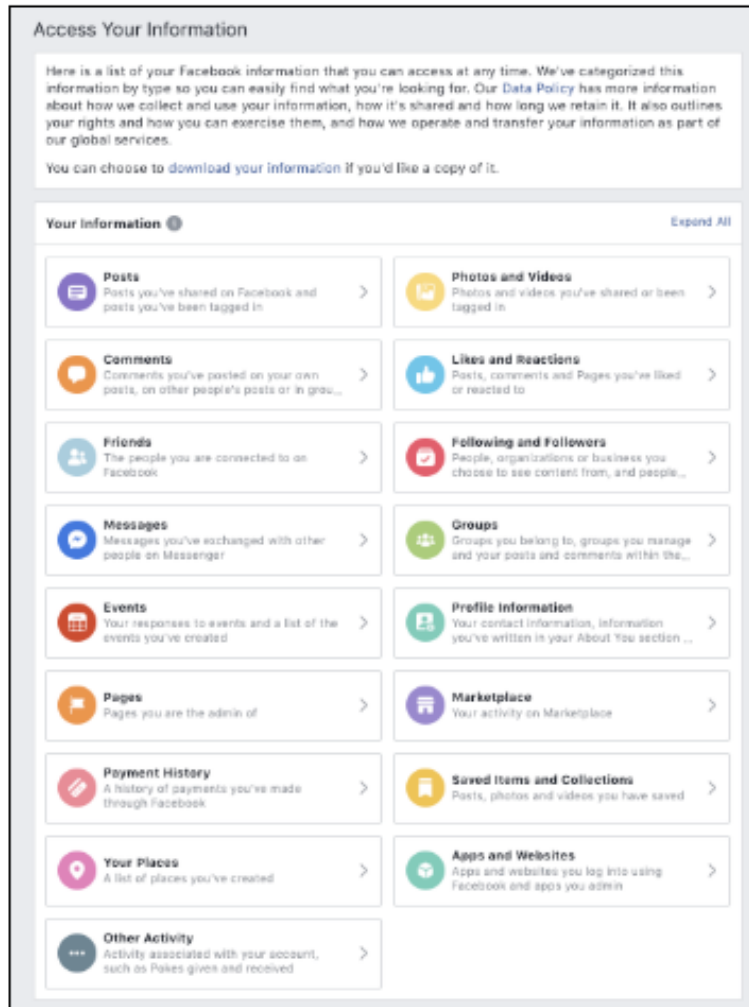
Access Your Information

Here is a list of your Facebook information that you can access at any time. We've categorized this information by type so you can easily find what you're looking for. Our Data Policy has more information about how we collect and use your information, how it's shared and how long we retain it. It also outlines your rights and how you can exercise them, and how we operate and transfer your information as part of our global services.

You can choose to download your information if you'd like a copy of it.

Your Information

Expand All

Posts
Posts you've shared on Facebook and posts you've been tagged in

Photos and Videos
Photos and videos you've shared or been tagged in

Comments
Comments you've posted on your own posts, on other people's posts or in grou...

Likes and Reactions
Posts, comments and Pages you've liked or reacted to

Friends
The people you are connected to on Facebook

Following and Followers
People, organizations or business you choose to see content from, and people...

Messages
Messages you've exchanged with other people on Messenger

Groups
Groups you belong to, groups you manage and your posts and comments within the...

Events
Your responses to events and a list of the events you've created

Profile Information
Your contact information, information you've written in your About You section ...

Pages
Pages you are the admin of

Marketplace
Your activity on Marketplace

Payment History
A history of payments you've made through Facebook

Saved Items and Collections
Posts, photos and videos you have saved

Your Places
A list of places you've created

Apps and Websites
Apps and websites you log into using Facebook and apps you admin

Other Activity
Activity associated with your account, such as Pokes given and received